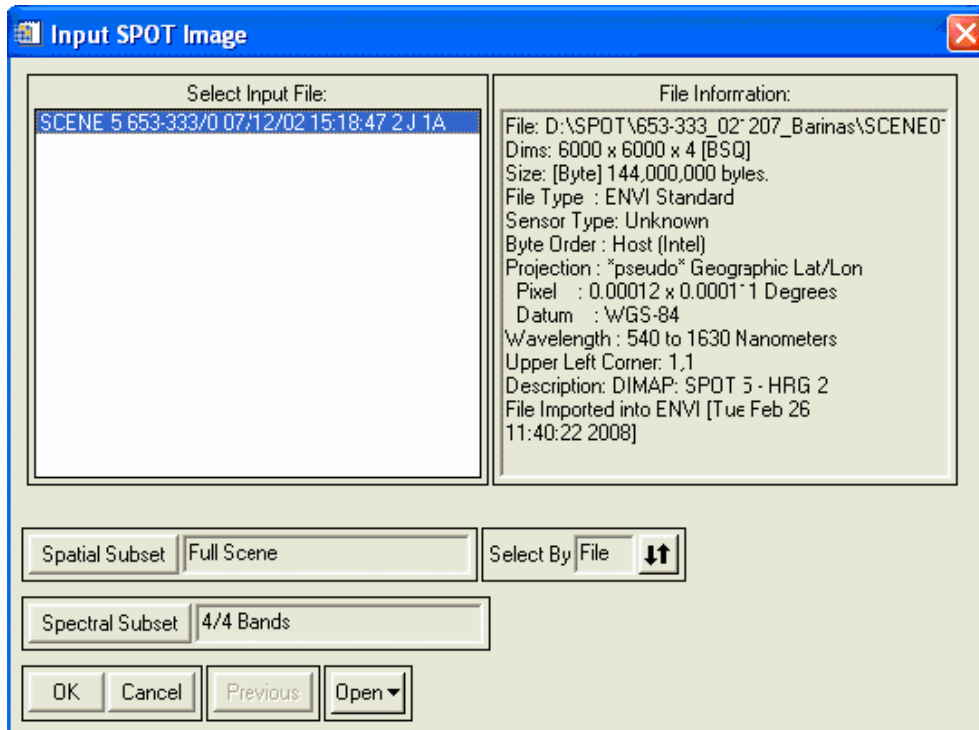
Input SPOT Image

Select Input File:

SCENE 5 653-333/0 07/12/02 15:18:47 2 J 1A

File Information:

File: D:\SPOT\653-333_02`207_Barinas\SCENE0`
Dims: 6000 x 6000 x 4 [BSQ]
Size: [Byte] 144,000,000 byles.
File Type : ENVI Standard
Sensor Type: Unknown
Byte Order : Host (Intel)
Projection : *pseudo* Geographic Lat/Lon
Pixel : 0.00012 x 0.0001`1 Degrees
Datum : WGS-84
Wavelength : 540 to 1630 Nanometers
Upper Left Corner: 1,1
Description: DIMAP: SPOT 5 - HRG 2
File Imported into ENVI [Tue Feb 26 11:40:22 2008]

Spatial Subset | Full Scene

Select By | File

Spectral Subset | 4/4 Bands

OK | Cancel | Previous | Open